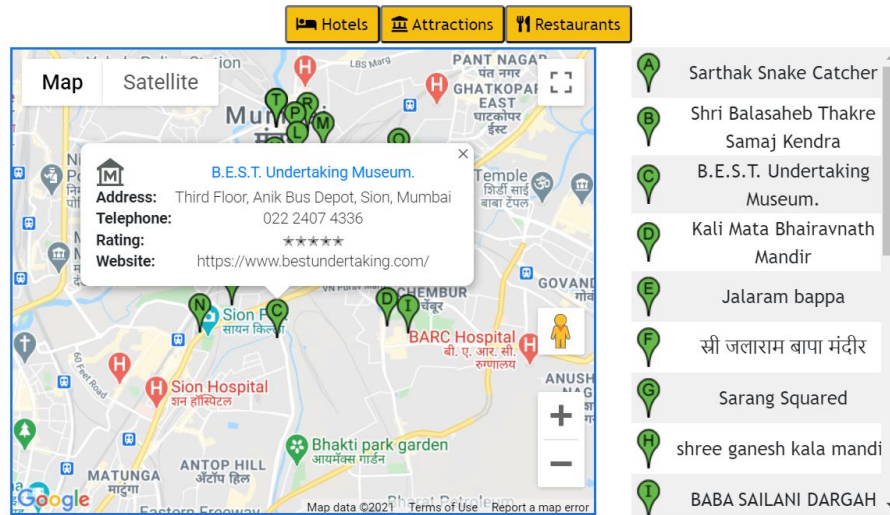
Hotels Attractions Restaurants

Map Satellite

B.E.S.T. Undertaking Museum.
Address: Third Floor, Anik Bus Depot, Sion, Mumbai
Telephone: 022 2407 4336
Rating: ★★★★★
Website: https://www.bestundertaking.com/

PANT NAGAR
पंत नगर
GHATKOPAR EAST
घाटकोपर ईस्ट
Temple
शिर्डी साई बाबा टेंपल
CHEMBUR
चेंबूर
GOVAND
BARC Hospital
बी. ए. आर. सी. रुग्णालय
ANUSH
Sion
सायन किल्ला
Sion Hospital
शन हॉस्पिटल
60 Feet Road
Bhakti park garden
आयमॅक्स गार्डन
ANTOP HILL
अँटॉप हिल
MATUNGA
माटुंगा
Eastern Freeway
Bharat Petroleum
LBS Marg
Google
Map data ©2021 Terms of Use Report a map error

A Sarthak Snake Catcher
B Shri Balasaheb Thakre Samaj Kendra
C B.E.S.T. Undertaking Museum.
D Kali Mata Bhairavnath Mandir
E Jalaram bappa
F स्री जलाराम बापा मंदीर
G Sarang Squared
H shree ganesh kala mandi
I BABA SAILANI DARGAH